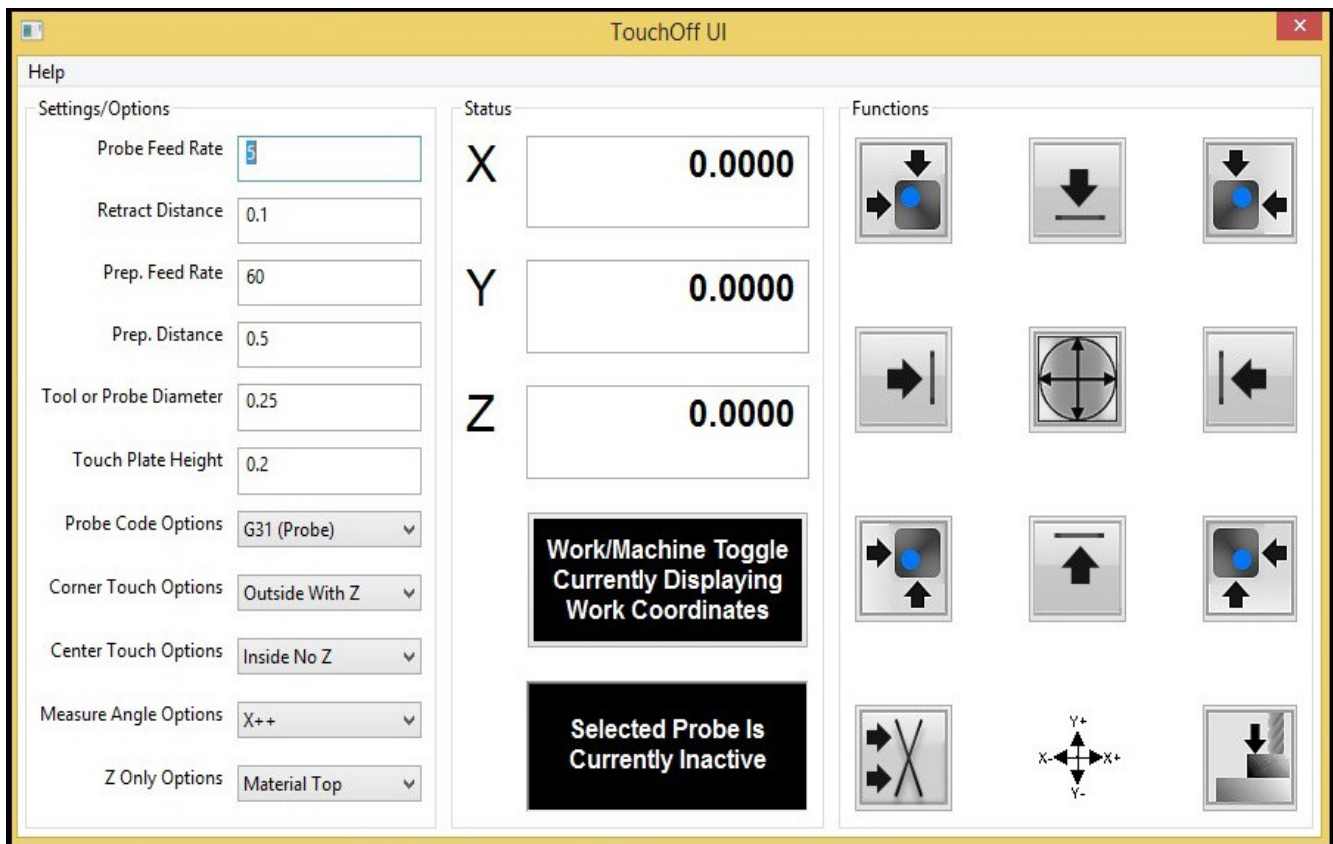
TouchOff UI

Help

Settings/Options

Probe Feed Rate 5

Retract Distance 0.1

Prep. Feed Rate 60

Prep. Distance 0.5

Tool or Probe Diameter 0.25

Touch Plate Height 0.2

Probe Code Options G31 (Probe)

Corner Touch Options Outside With Z

Center Touch Options Inside No Z

Measure Angle Options X++

Z Only Options Material Top

Status

X 0.0000

Y 0.0000

Z 0.0000

Work/Machine Toggle Currently Displaying Work Coordinates

Selected Probe Is Currently Inactive

Functions

Y+
X-
X+
Y-